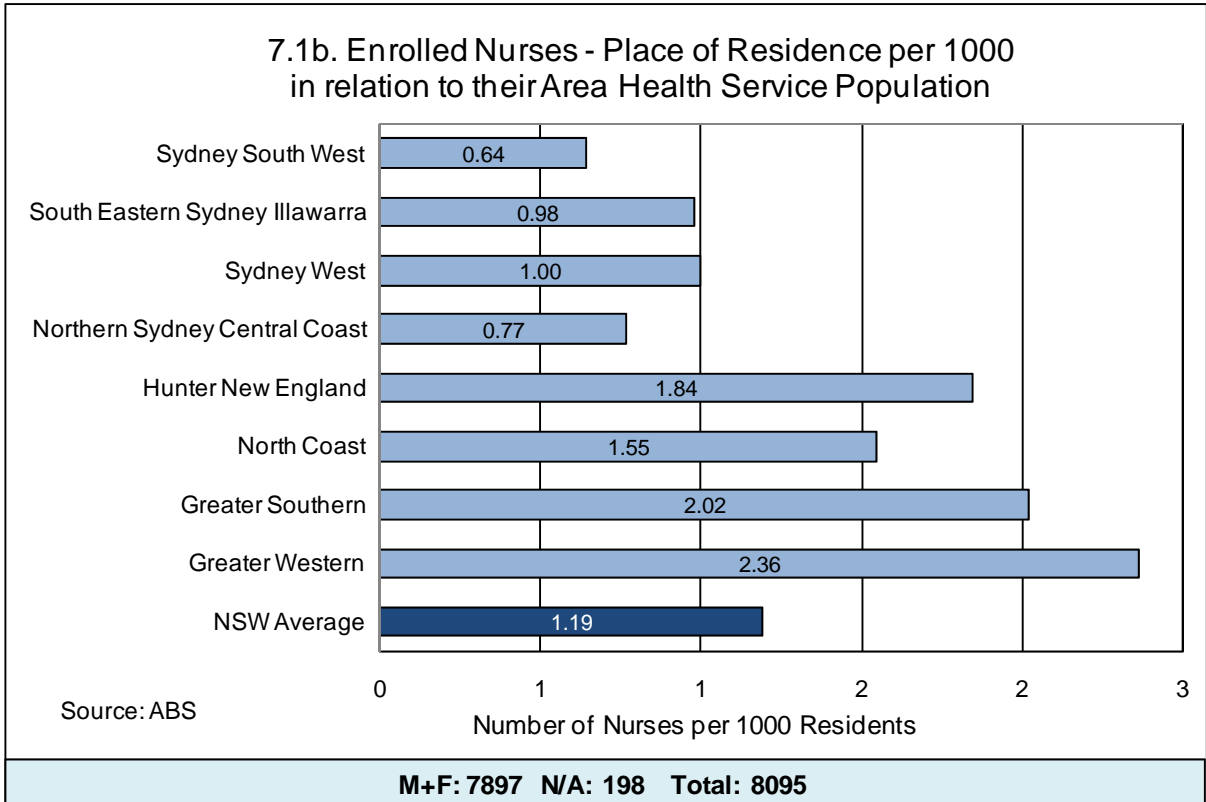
7.1b. Enrolled Nurses - Place of Residence per 1000 in relation to their Area Health Service Population

| Area | Value |
|---|---|
| Sydney South West | 0.64 |
| South Eastern Sydney Illawarra | 0.98 |
| Sydney West | 1.00 |
| Northern Sydney Central Coast | 0.77 |
| Hunter New England | 1.84 |
| North Coast | 1.55 |
| Greater Southern | 2.02 |
| Greater Western | 2.36 |
| NSW Average | 1.19 |

0 1 1 2 2 3

Source: ABS

Number of Nurses per 1000 Residents

M+F: 7897 N/A: 198 Total: 8095